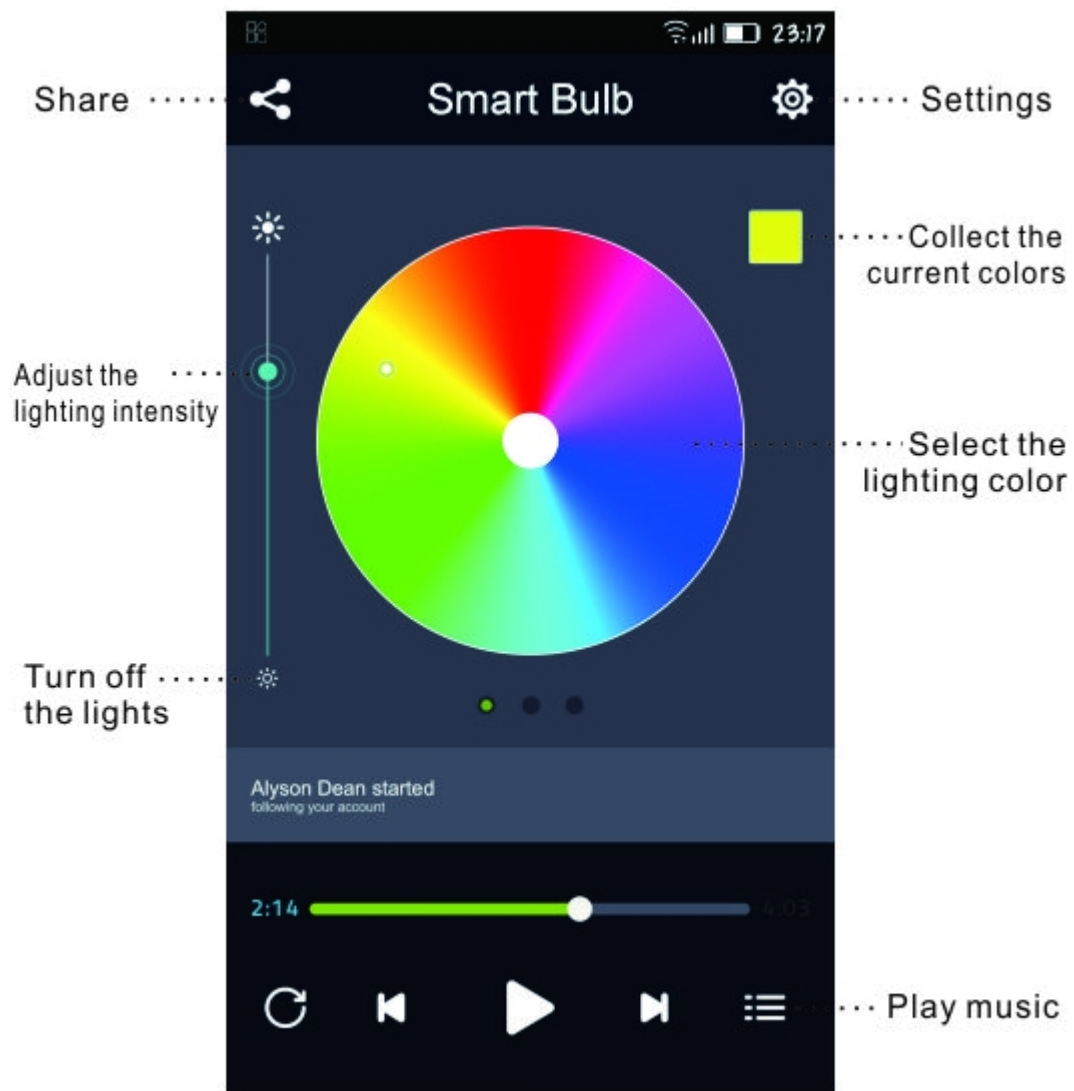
23:17

Share

Smart Bulb

Settings

Collect the current colors

Adjust the lighting intensity

Select the lighting color

Turn off the lights

Alyson Dean started
following your account

2:14

4:03

Play music